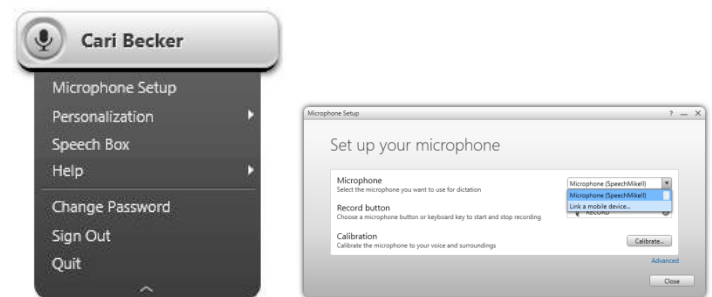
Cari Becker

Microphone Setup
Personalization
Speech Box
Help
Change Password
Sign Out
Quit

Microphone Setup ? — X

Set up your microphone

Microphone
Select the microphone you want to use for dictation
Microphone (SpeechMikeII)
Microphone (SpeechMikeII)
Link a mobile device...

Record button
Choose a microphone button or keyboard key to start and stop recording
RECORD

Calibration
Calibrate the microphone to your voice and surroundings
Calibrate...

Advanced

Close